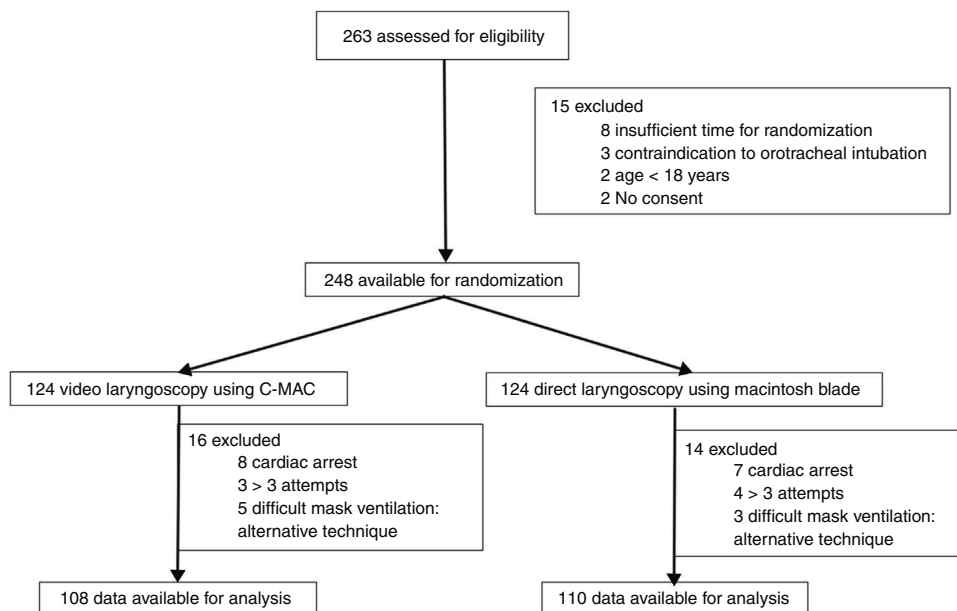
263 assessed for eligibility

15 excluded
8 insufficient time for randomization
3 contraindication to orotracheal intubation
2 age < 18 years
2 No consent

248 available for randomization

124 video laryngoscopy using C-MAC

124 direct laryngoscopy using macintosh blade

16 excluded
8 cardiac arrest
3 > 3 attempts
5 difficult mask ventilation: alternative technique

14 excluded
7 cardiac arrest
4 > 3 attempts
3 difficult mask ventilation: alternative technique

108 data available for analysis

110 data available for analysis